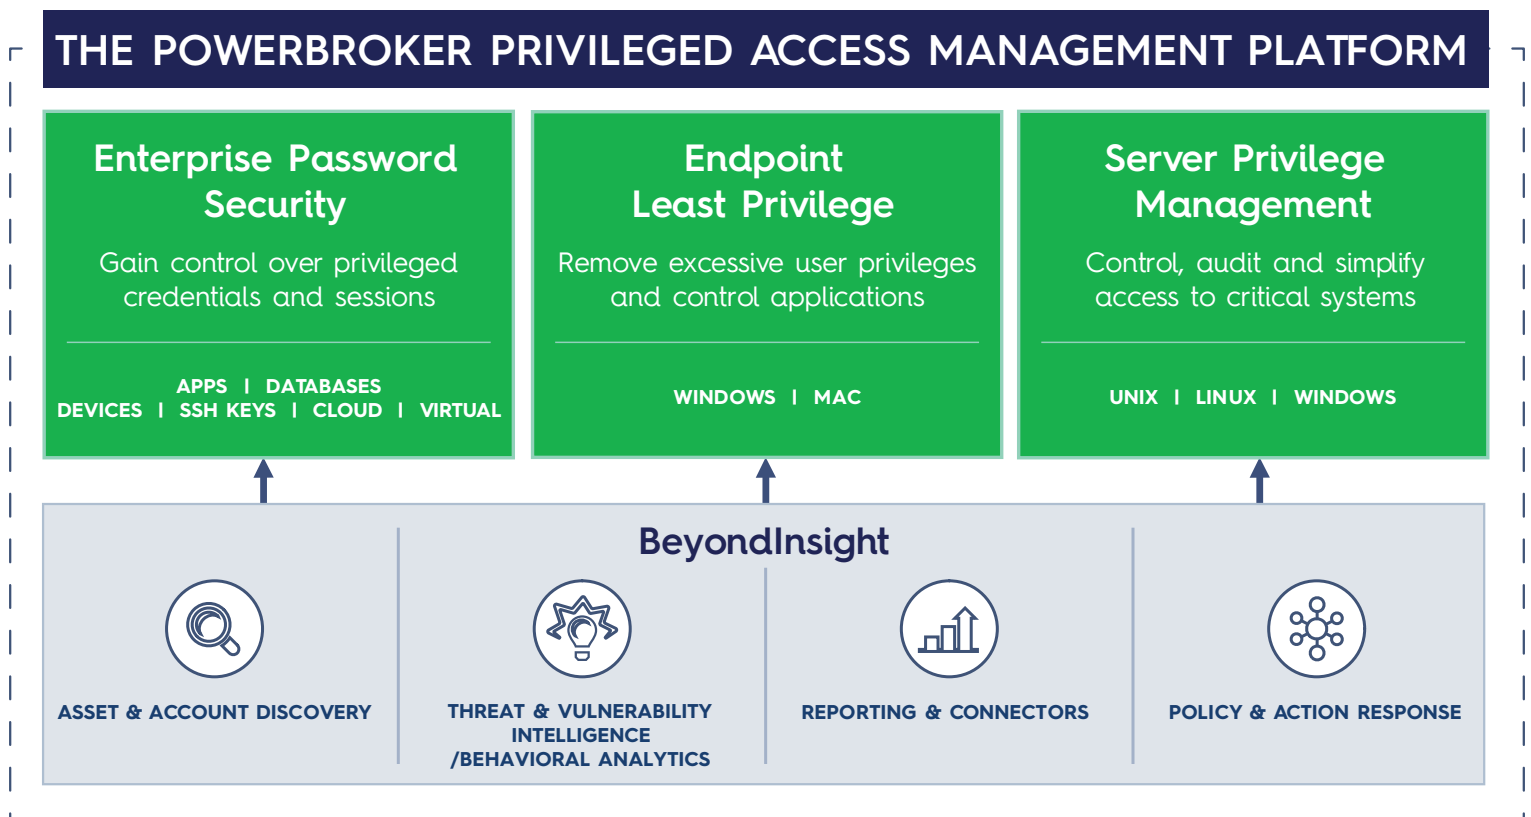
THE POWERBROKER PRIVILEGED ACCESS MANAGEMENT PLATFORM

Enterprise Password Security

Gain control over privileged credentials and sessions

APPS | DATABASES
DEVICES | SSH KEYS | CLOUD | VIRTUAL

Endpoint Least Privilege

Remove excessive user privileges and control applications

WINDOWS | MAC

Server Privilege Management

Control, audit and simplify access to critical systems

UNIX | LINUX | WINDOWS

BeyondInsight

ASSET & ACCOUNT DISCOVERY

THREAT & VULNERABILITY INTELLIGENCE /BEHAVIORAL ANALYTICS

REPORTING & CONNECTORS

POLICY & ACTION RESPONSE